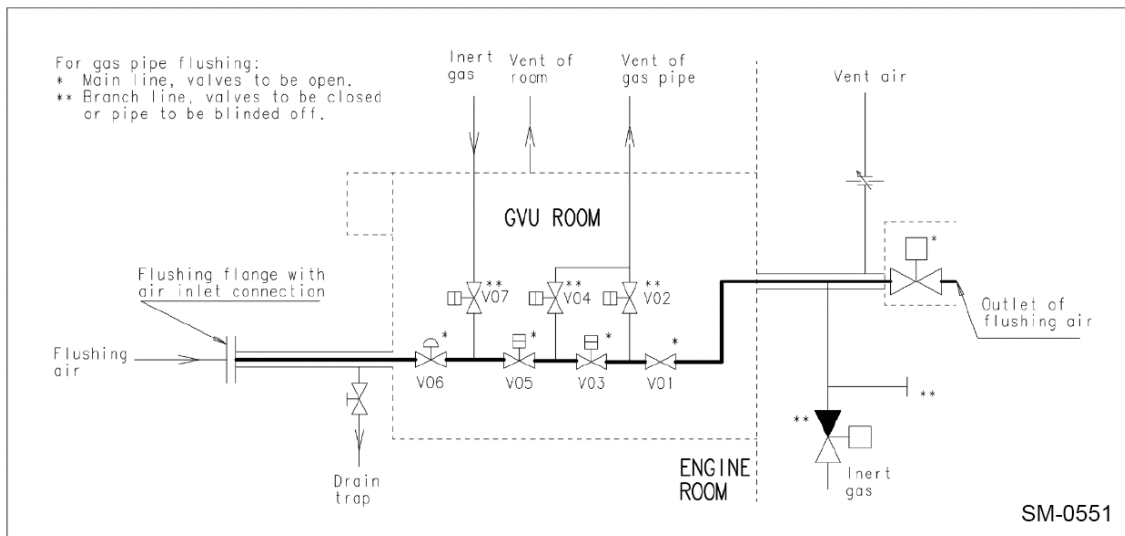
For gas pipe flushing:
* Main line, valves to be open.
** Branch line, valves to be closed or pipe to be blinded off.

Inert gas

Vent of room

Vent of gas pipe

Vent air

GVU ROOM

Flushing flange with air inlet connection

**
V07

**
V04

**
V02

*

Outlet of flushing air

Flushing air

*
V06

*
V05

*
V03

*
V01

**

**

Inert gas

Drain trap

ENGINE ROOM

SM-0551